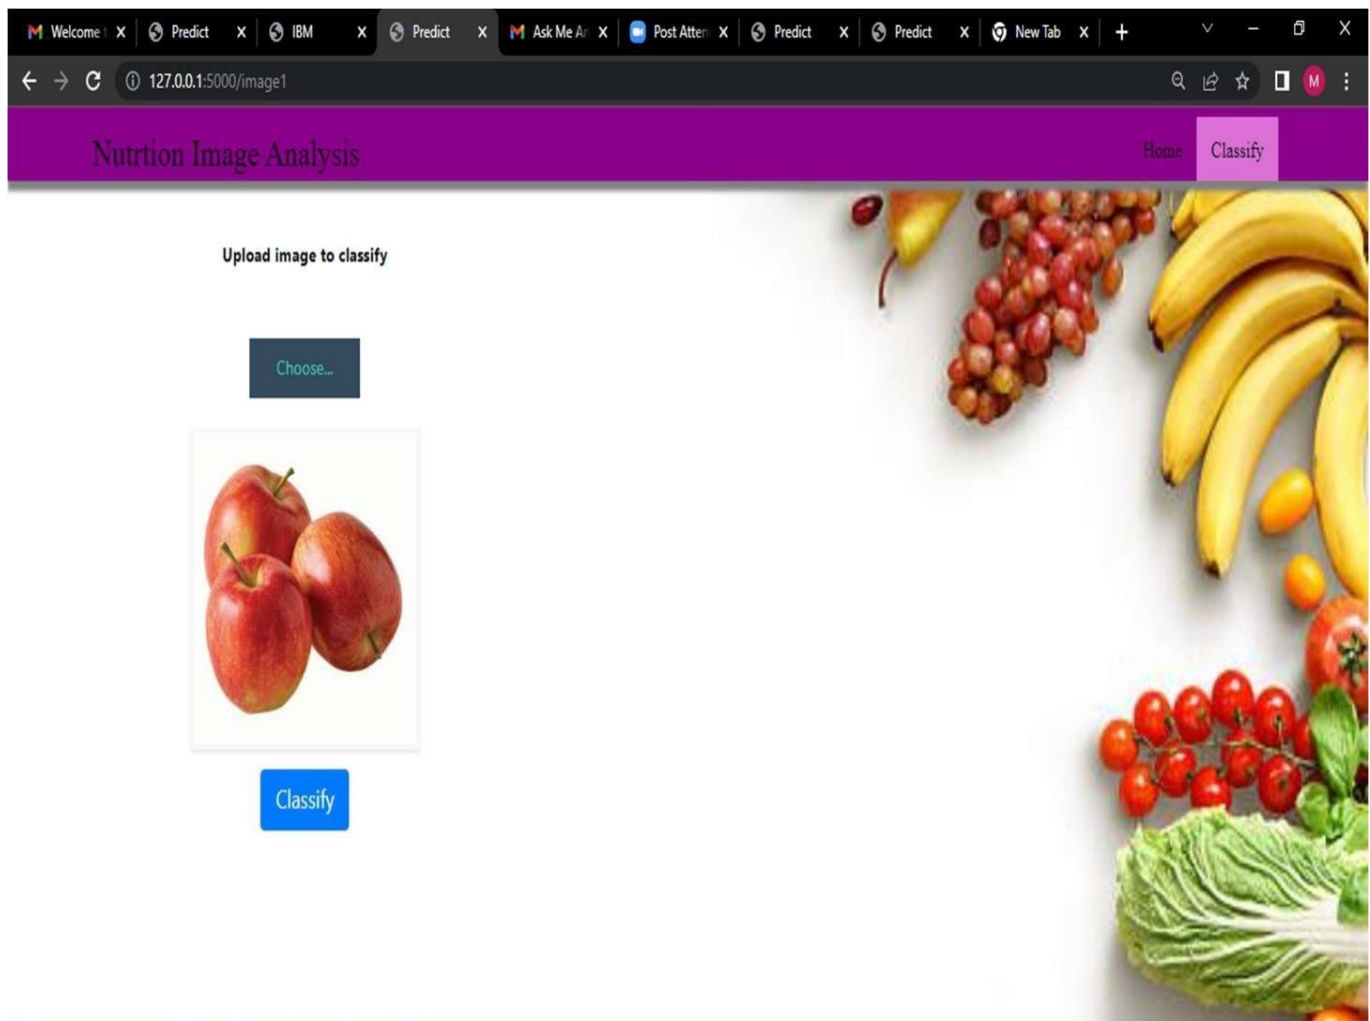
Welcome t X Predict X IBM X Predict X Ask Me Ar X Post Atten X Predict X Predict X New Tab X +

127.0.0.1:5000/image1

M

Nutrtion Image Analysis

Home Classify

Upload image to classify

Choose...

Classify